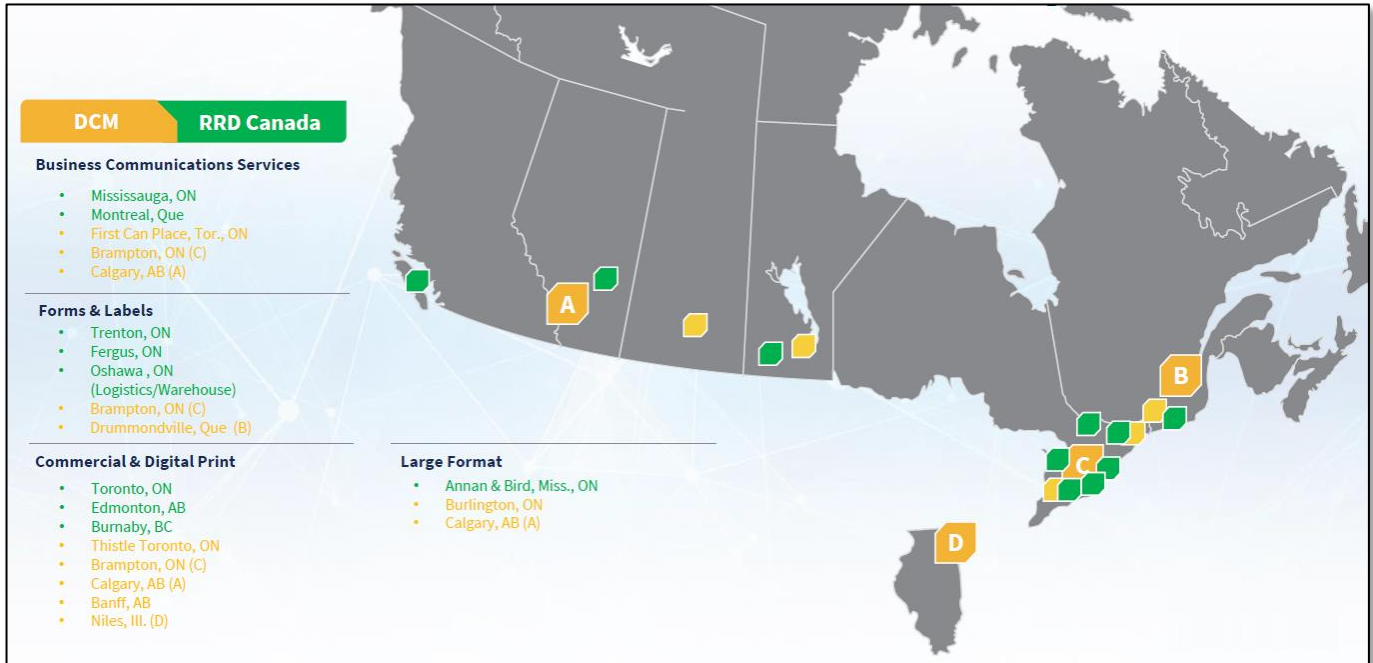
DCM RRD Canada

Business Communications Services
- Mississauga, ON
- Montreal, Que
- First Can Place, Tor., ON
- Brampton, ON (C)
- Calgary, AB (A)

Forms & Labels
- Trenton, ON
- Fergus, ON
- Oshawa , ON (Logistics/Warehouse)
- Brampton, ON (C)
- Drummondville, Que (B)

Commercial & Digital Print
- Toronto, ON
- Edmonton, AB
- Burnaby, BC
- Thistle Toronto, ON
- Brampton, ON (C)
- Calgary, AB (A)
- Banff, AB
- Niles, Ill. (D)

Large Format
- Annan & Bird, Miss., ON
- Burlington, ON
- Calgary, AB (A)

A

B

C

D